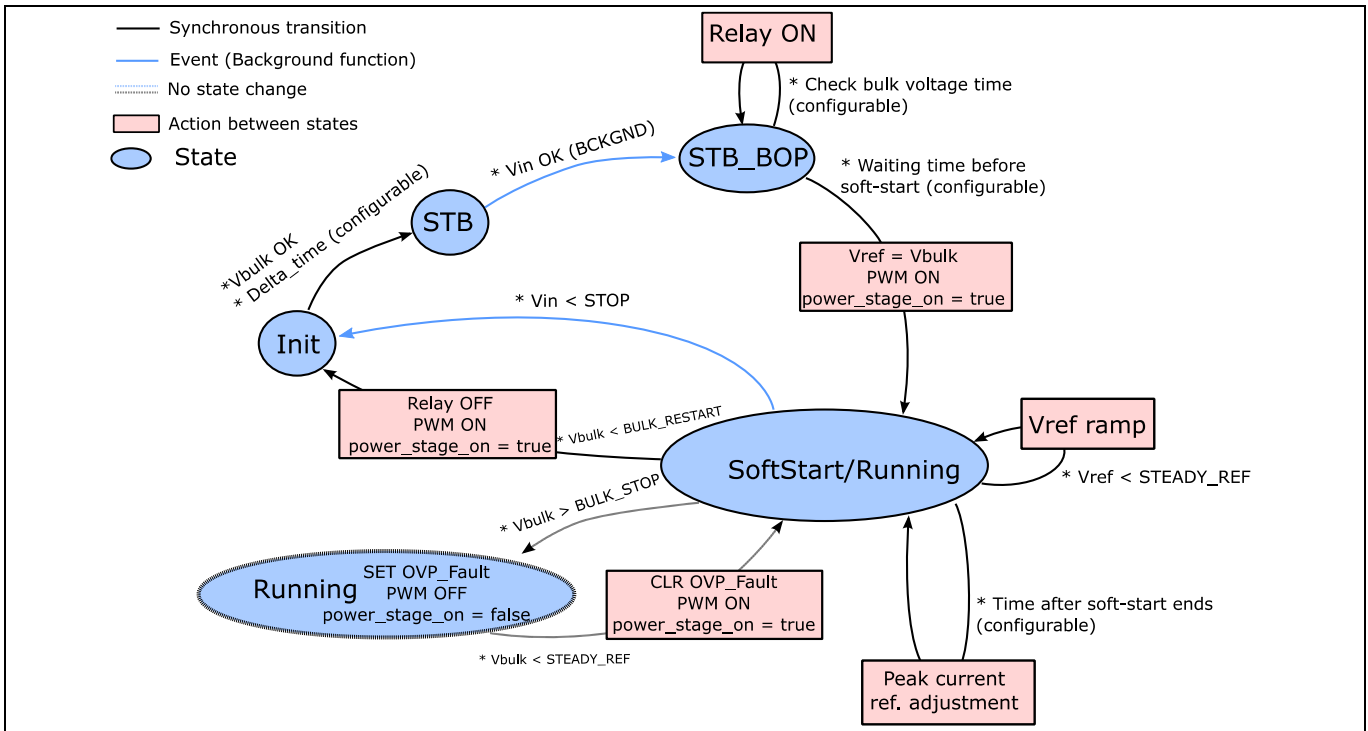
Synchronous transition
Event (Background function)
No state change
Action between states
State

Relay ON
* Check bulk voltage time (configurable)
STB_BOP
* Vin OK (BCKGND)
* Waiting time before soft-start (configurable)
STB
*Vbulk OK
* Delta_time (configurable)
Vref = Vbulk
PWM ON
power_stage_on = true
* Vin < STOP
Init
Relay OFF
PWM ON
power_stage_on = true
* Vbulk < BULK_RESTART
Vref ramp
SoftStart/Running
* Vref < STEADY_REF
* Vbulk > BULK_STOP
Running
SET OVP_Fault
PWM OFF
power_stage_on = false
CLR OVP_Fault
PWM ON
power_stage_on = true
* Time after soft-start ends (configurable)
* Vbulk < STEADY_REF
Peak current ref. adjustment